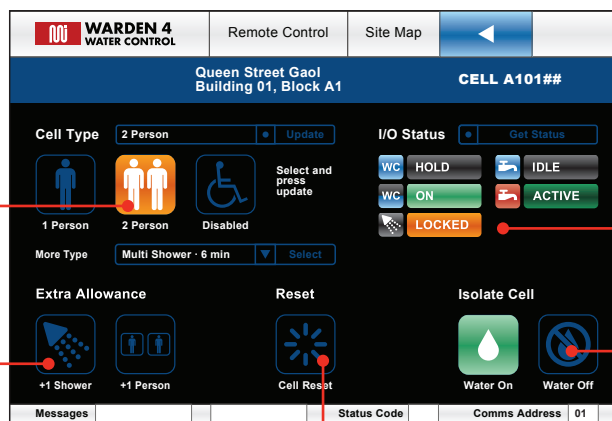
WARDEN 4 WATER CONTROL

Remote Control

Site Map

Queen Street Gaol
Building 01, Block A1

CELL A101##

Cell Type

2 Person

Update

1 Person

2 Person

Disabled

Select and press update

More Type

Multi Shower - 6 min

Select

I/O Status

Get Status

WC HOLD

IDLE

WC ON

ACTIVE

LOCKED

Extra Allowance

+1 Shower

+1 Person

Reset

Cell Reset

Isolate Cell

Water On

Water Off

Messages

Status Code

Comms Address 01